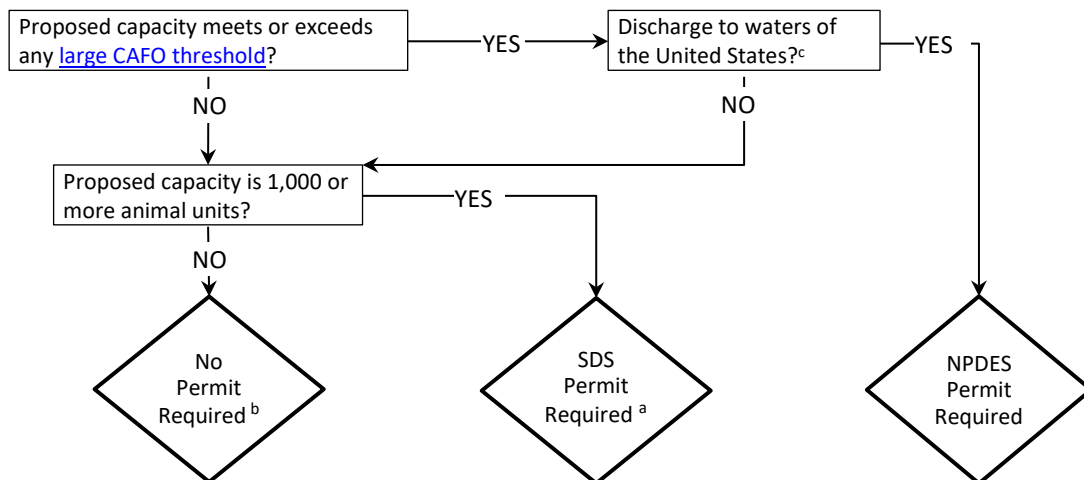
Proposed capacity meets or exceeds any large CAFO threshold?

YES

Discharge to waters of the United States?$^{c}$

YES

NO

NO

Proposed capacity is 1,000 or more animal units?

YES

NO

No Permit Required $^{b}$

SDS Permit Required $^{a}$

NPDES Permit Required